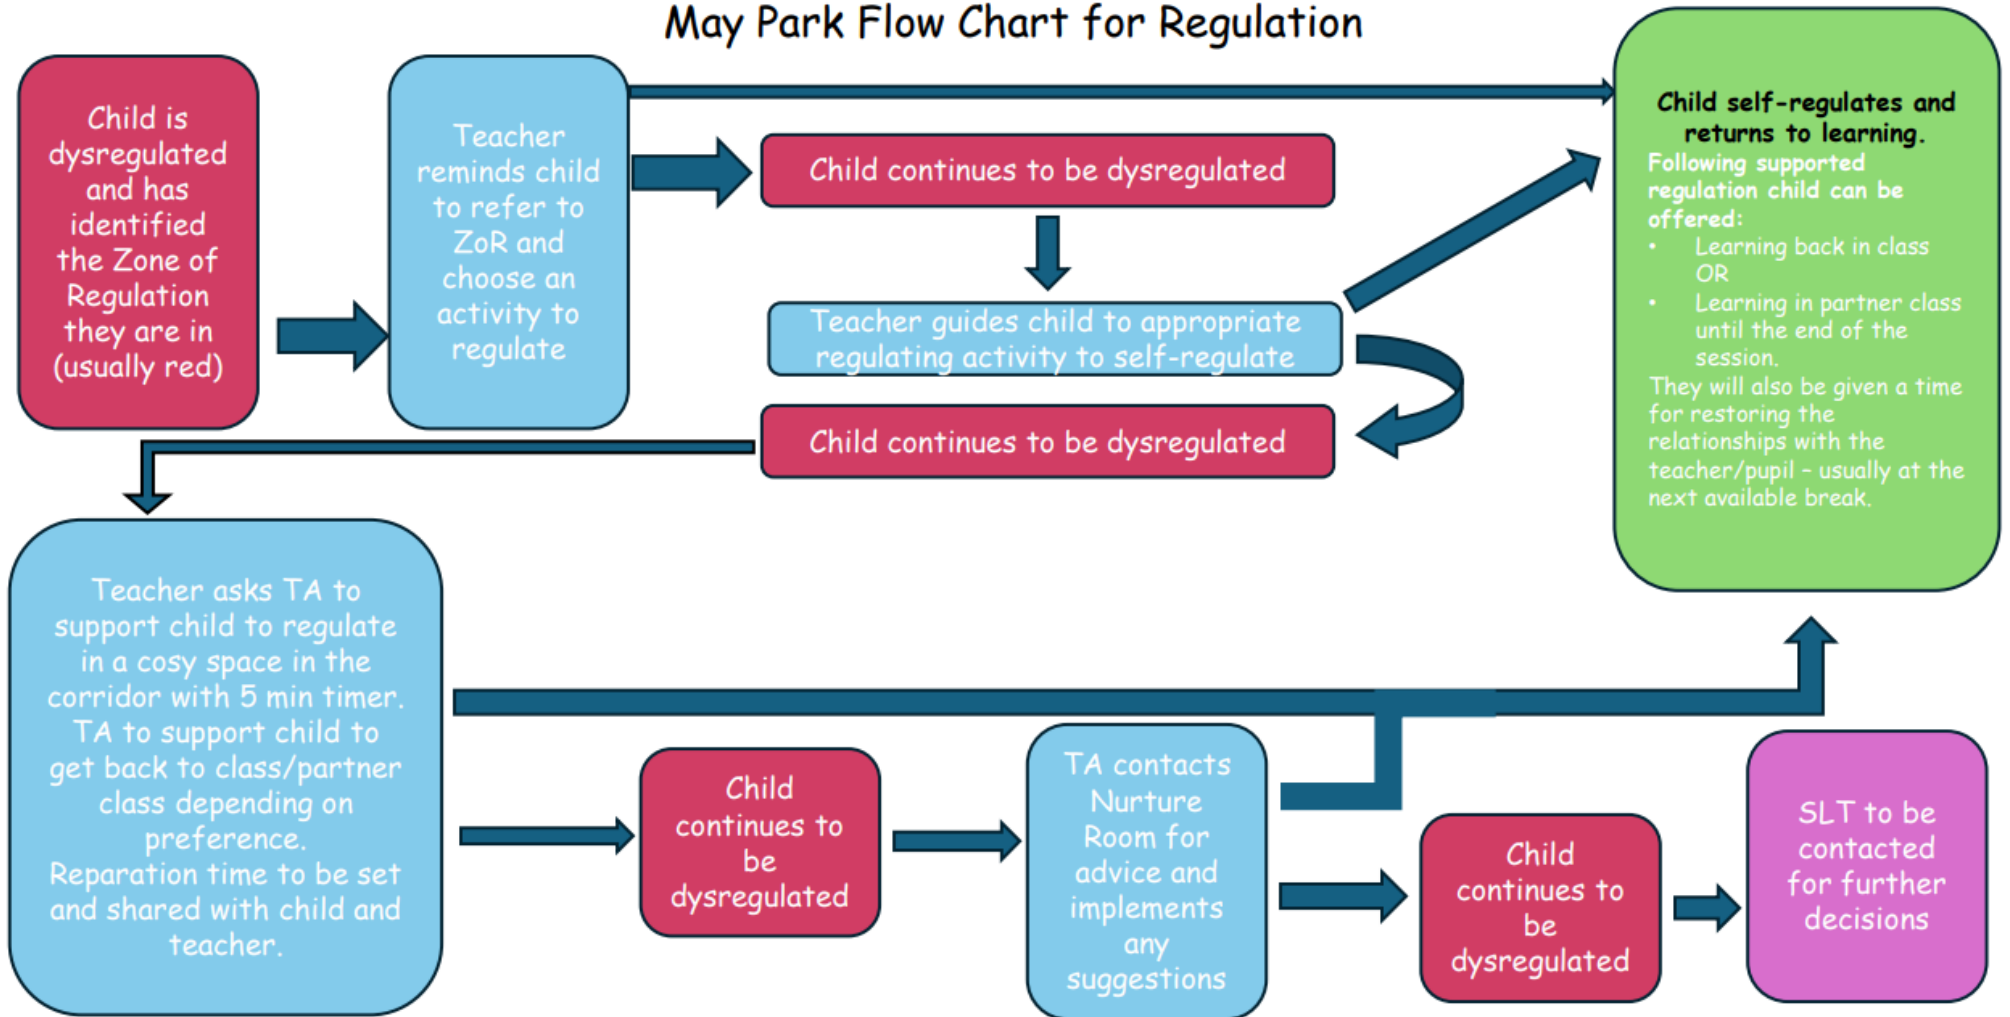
May Park Flow Chart for Regulation

Child is dysregulated and has identified the Zone of Regulation they are in (usually red)

Teacher reminds child to refer to ZoR and choose an activity to regulate

Child continues to be dysregulated

Teacher guides child to appropriate regulating activity to self-regulate

Child continues to be dysregulated

Child self-regulates and returns to learning.
Following supported regulation child can be offered:
• Learning back in class OR
• Learning in partner class until the end of the session.
They will also be given a time for restoring the relationships with the teacher/pupil – usually at the next available break.

Teacher asks TA to support child to regulate in a cosy space in the corridor with 5 min timer. TA to support child to get back to class/partner class depending on preference. Reparation time to be set and shared with child and teacher.

Child continues to be dysregulated

TA contacts Nurture Room for advice and implements any suggestions

Child continues to be dysregulated

SLT to be contacted for further decisions